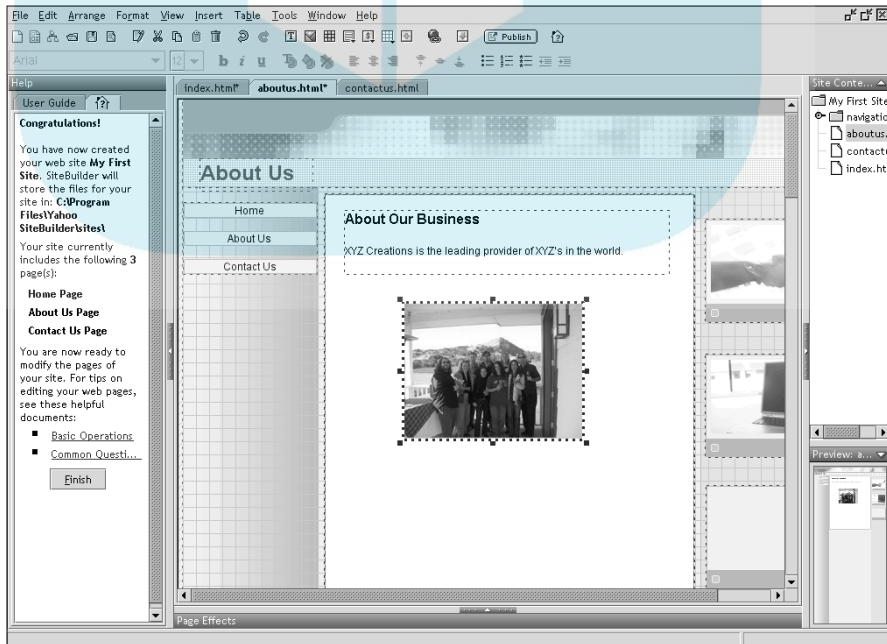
File Edit Arrange Format View Insert Table Tools Window Help

Publish

Arial 12 b i u

Help

User Guide

Congratulations!

You have now created your web site **My First Site**. SiteBuilder will store the files for your site in: **C:\Program Files\Yahoo SiteBuilder\sites\**

Your site currently includes the following **3** page(s):

**Home Page**

**About Us Page**

**Contact Us Page**

You are now ready to modify the pages of your site. For tips on editing your web pages, see these helpful documents:

- Basic Operations
- Common Questi...

Finish

index.html* aboutus.html* contactus.html

About Us

Home

About Us

Contact Us

About Our Business

XYZ Creations is the leading provider of XYZ's in the world.

Page Effects

Site Conte...

My First Site

navigatio

aboutus.

contactu

index.ht

Preview: a...